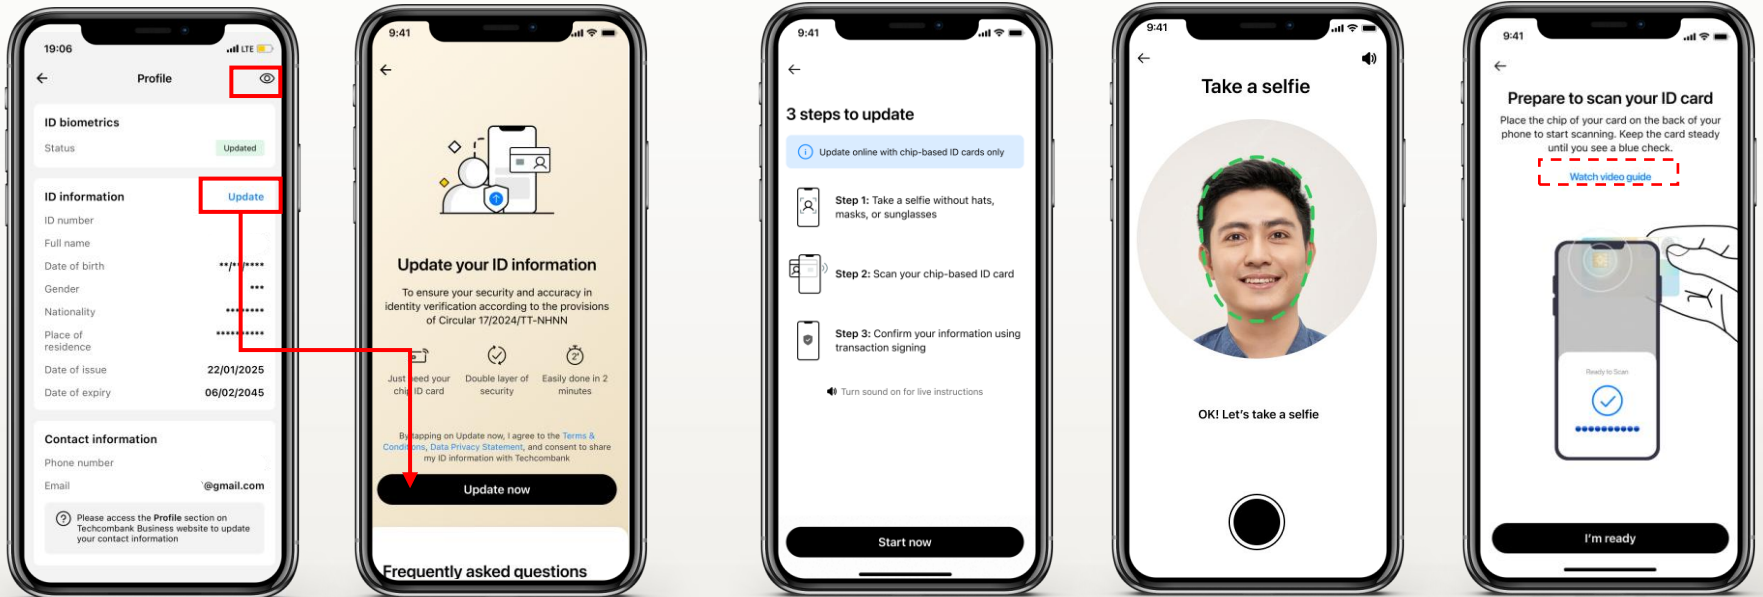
19:06

LTE

Profile

ID biometrics

Status Updated

ID information Update

ID number

Full name

Date of birth **/**/****

Gender ***

Nationality ********

Place of residence **********

Date of issue 22/01/2025

Date of expiry 06/02/2045

Contact information

Phone number

Email @gmail.com

Please access the Profile section on Techcombank Business website to update your contact information

9:41

Update your ID information

To ensure your security and accuracy in identity verification according to the provisions of Circular 17/2024/TT-NHNN

Just need your chip ID card

Double layer of security

Easily done in 2 minutes

By tapping on Update now, I agree to the Terms & Conditions, Data Privacy Statement, and consent to share my ID information with Techcombank

Update now

Frequently asked questions

9:41

3 steps to update

Update online with chip-based ID cards only

Step 1: Take a selfie without hats, masks, or sunglasses

Step 2: Scan your chip-based ID card

Step 3: Confirm your information using transaction signing

Turn sound on for live instructions

Start now

9:41

Take a selfie

OK! Let's take a selfie

9:41

Prepare to scan your ID card

Place the chip of your card on the back of your phone to start scanning. Keep the card steady until you see a blue check.

Watch video guide

Ready to Scan

I'm ready